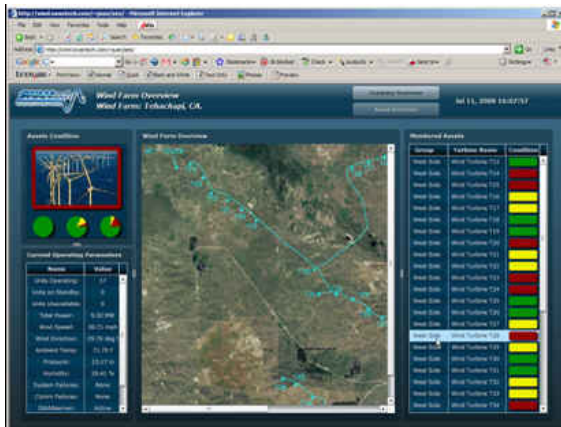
Wind Farm Overview
Wind Farm: Tehachapi, CA.

Operating Overview
Asset Overview

Jul 11, 2006 16:07:57

Assets Condition

Wind Farm Overview

Monitored Assets

Current Operating Parameters

| Name | Value |
|---|---|
| Units Operating: | 37 |
| Units on Standby: | 0 |
| Units Unavailable: | 0 |
| Total Power: | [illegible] |
| Wind Speed: | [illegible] |
| Wind Direction: | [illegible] |
| Ambient Temp: | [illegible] |
| Pressure: | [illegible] |
| Humidity: | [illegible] |
| System Failures: | None |
| Comm Failures: | None |
| SCADA: | Active |

| Group | Turbine Name | Condition |
|---|---|---|
| West Side | Wind Turbine T22 | |
| West Side | Wind Turbine T23 | |
| West Side | Wind Turbine T25 | |
| West Side | Wind Turbine T26 | |
| West Side | Wind Turbine T27 | |
| West Side | Wind Turbine T28 | |
| West Side | Wind Turbine T29 | |
| West Side | Wind Turbine T30 | |
| West Side | Wind Turbine T31 | |
| West Side | Wind Turbine T32 | |
| West Side | Wind Turbine T33 | |
| West Side | Wind Turbine T34 | |
| West Side | Wind Turbine T35 | |
| West Side | Wind Turbine T36 | |
| West Side | Wind Turbine T37 | |
| West Side | Wind Turbine T28 | |
| West Side | Wind Turbine T29 | |
| West Side | Wind Turbine T30 | |
| West Side | Wind Turbine T31 | |
| West Side | Wind Turbine T32 | |
| West Side | Wind Turbine T33 | |
| West Side | Wind Turbine T34 | |